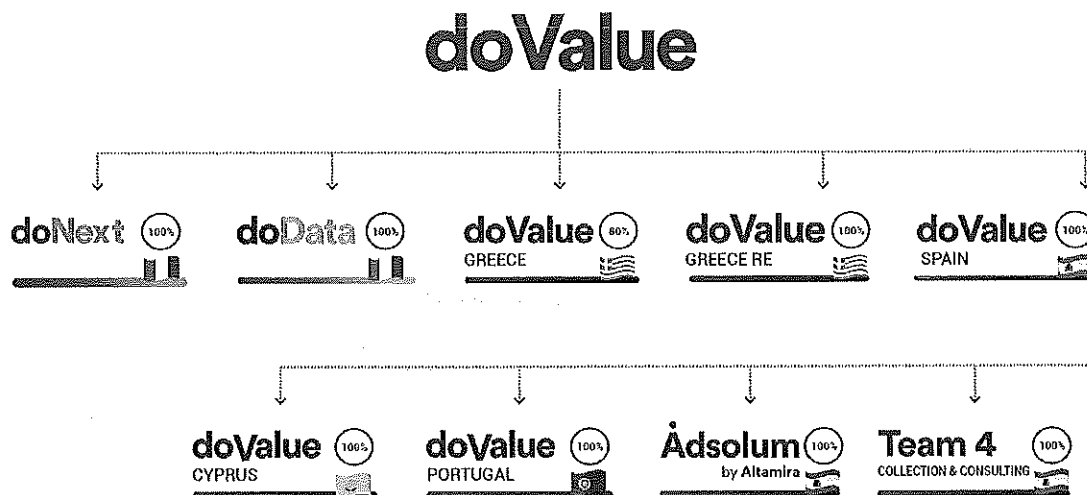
doValue

doNext 100%

doData 100%

doValue 80% GREECE

doValue 100% GREECE RE

doValue 100% SPAIN

doValue 100% CYPRUS

doValue 100% PORTUGAL

Ådsolum 100% by Altamira

Team 4 100% COLLECTION & CONSULTING